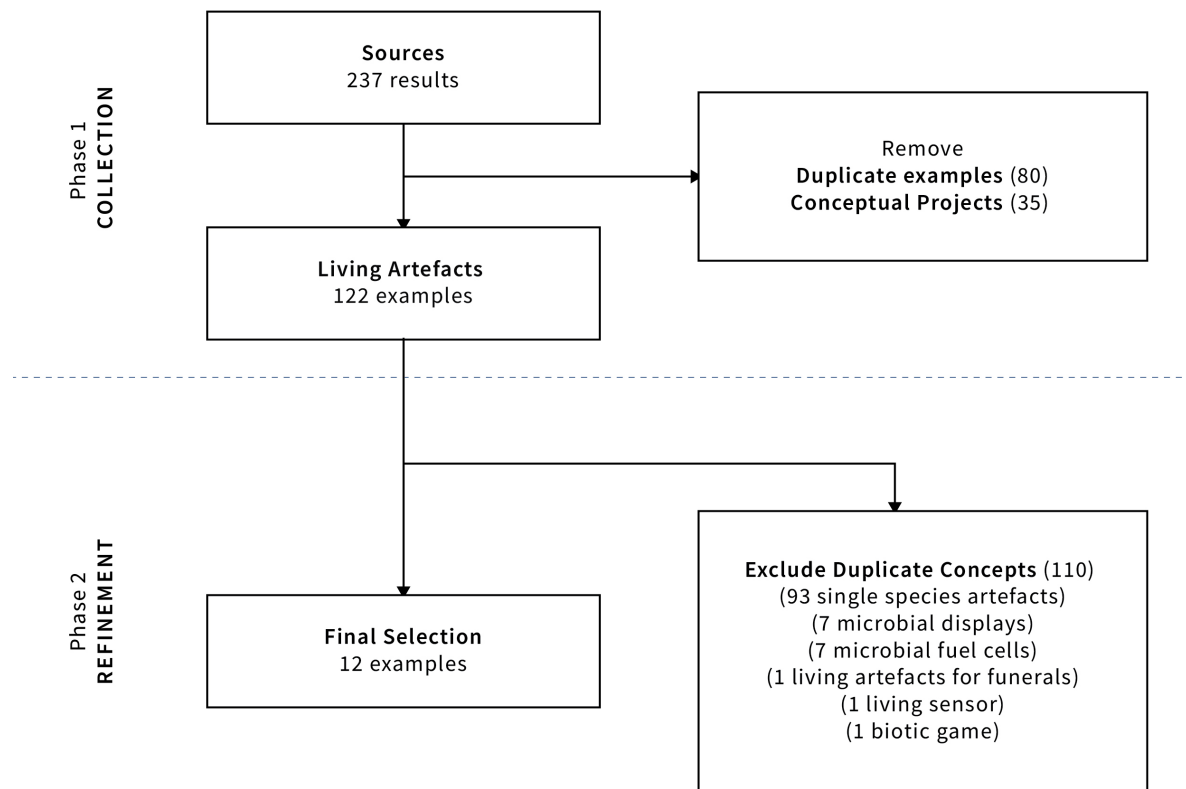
Phase 1
COLLECTION

Sources
237 results

Remove
Duplicate examples (80)
Conceptual Projects (35)

Living Artefacts
122 examples

Phase 2
REFINEMENT

Exclude Duplicate Concepts (110)
(93 single species artefacts)
(7 microbial displays)
(7 microbial fuel cells)
(1 living artefacts for funerals)
(1 living sensor)
(1 biotic game)

Final Selection
12 examples